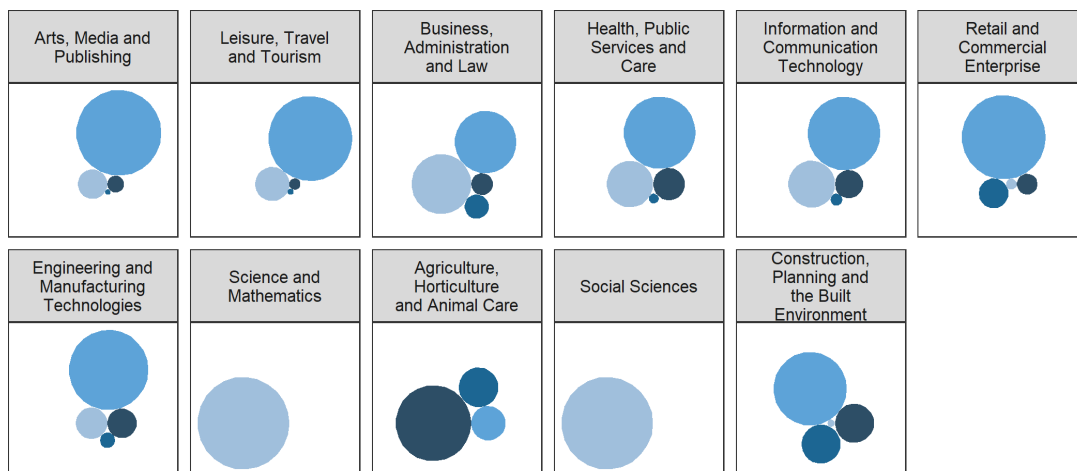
Arts, Media and Publishing

Leisure, Travel and Tourism

Business, Administration and Law

Health, Public Services and Care

Information and Communication Technology

Retail and Commercial Enterprise

Engineering and Manufacturing Technologies

Science and Mathematics

Agriculture, Horticulture and Animal Care

Social Sciences

Construction, Planning and the Built Environment